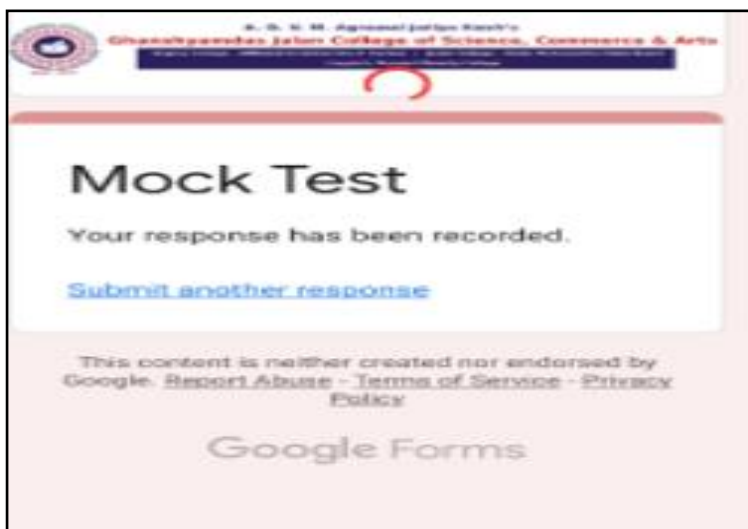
A. G. S. M. Agrawal Jalan Kesh's
Ghanshyamdas Jalan College of Science, Commerce & Arts
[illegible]

Mock Test

Your response has been recorded.

Submit another response

This content is neither created nor endorsed by Google. Report Abuse - Terms of Service - Privacy Policy

Google Forms